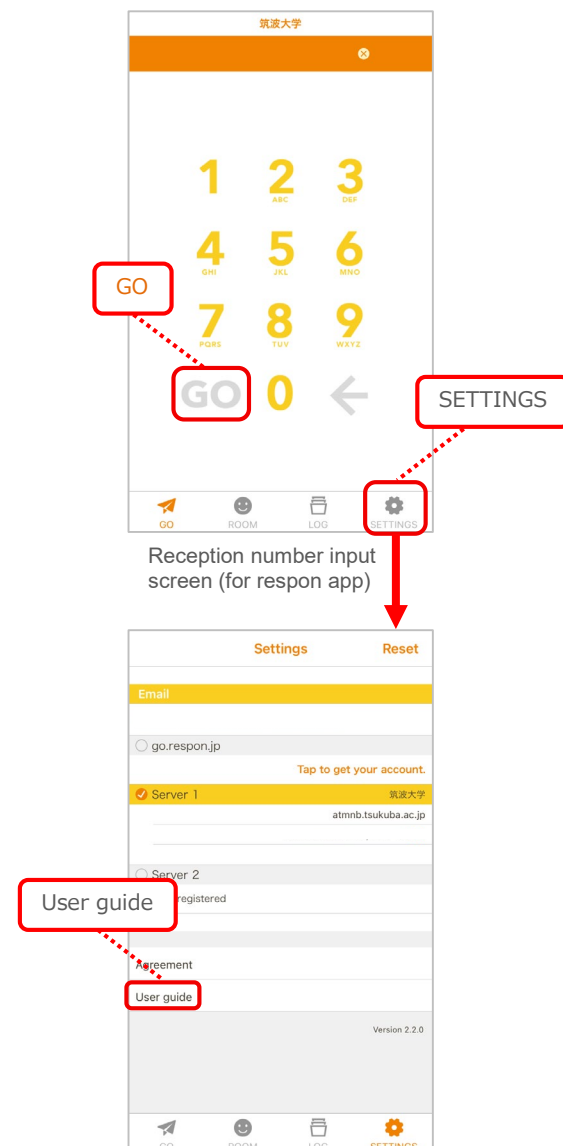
筑波大学

1
2 ABC
3 DEF
4 GHI
5 JKL
6 MNO
7 PQRS
8 TUV
9 WXYZ
GO
0

GO

SETTINGS

GO ROOM LOG SETTINGS

Reception number input screen (for respon app)

Settings Reset

Email

go.respon.jp

Tap to get your account.

Server 1 筑波大学

atmnb.tsukuba.ac.jp

Server 2

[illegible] registered

User guide

Agreement

User guide

Version 2.2.0

GO ROOM LOG SETTINGS